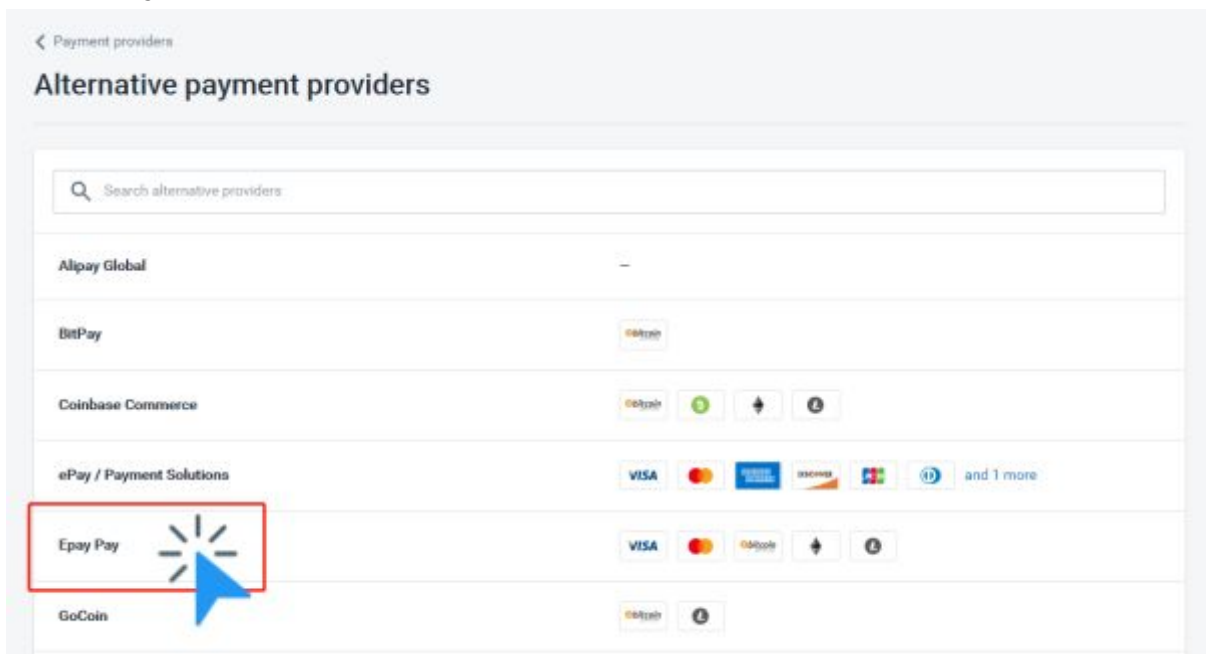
< Payment providers

Alternative payment providers

Search alternative providers

| | |
|---|---|
| Alipay Global | – |
| BitPay | bitcoin |
| Coinbase Commerce | bitcoin |
| ePay / Payment Solutions | VISA DISCOVER and 1 more |
| Epay Pay | VISA bitcoin |
| GoCoin | bitcoin |